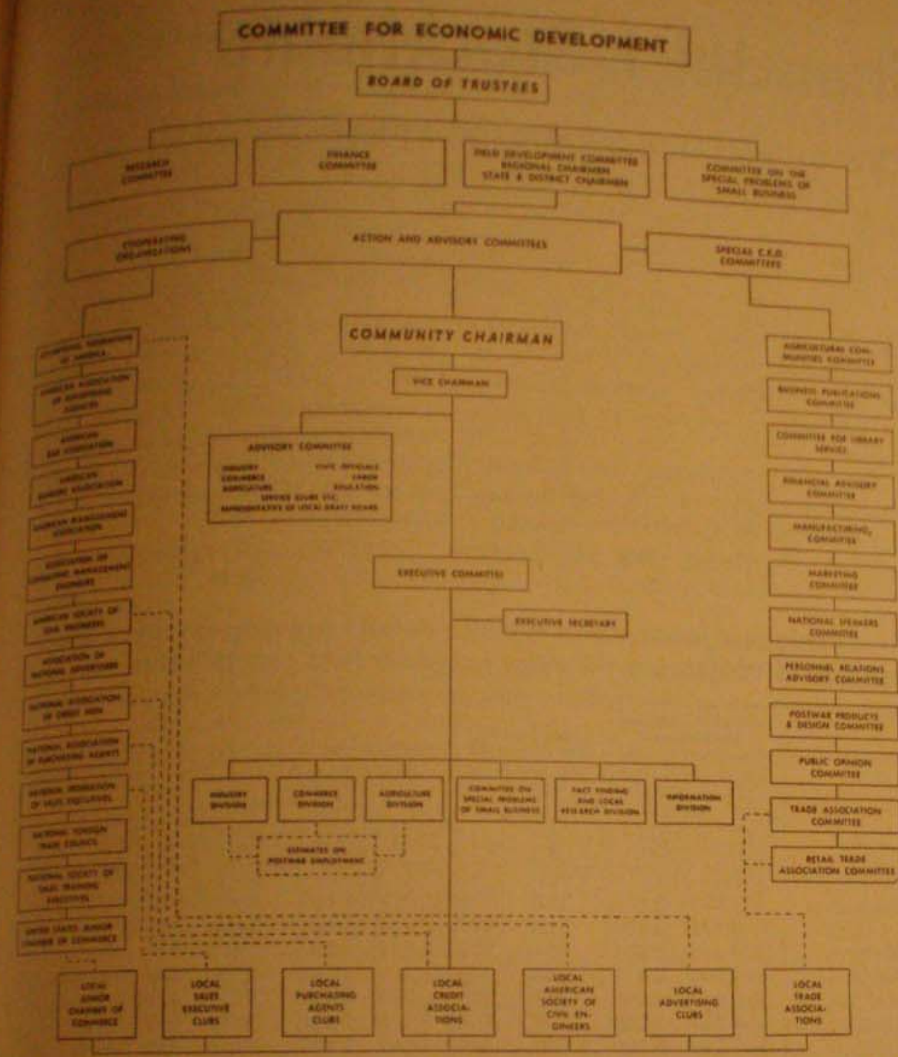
COMMITTEE FOR ECONOMIC DEVELOPMENT

BOARD OF TRUSTEES

RESEARCH COMMITTEE

FINANCE COMMITTEE

FIELD DEVELOPMENT COMMITTEE REGIONAL CHAIRMEN STATE & DISTRICT CHAIRMEN

COMMITTEE ON THE SPECIAL PROBLEMS OF SMALL BUSINESS

COOPERATING ORGANIZATIONS

ACTION AND ADVISORY COMMITTEES

SPECIAL C.E.D. COMMITTEES

COMMUNITY CHAIRMAN

VICE CHAIRMAN

ADVISORY COMMITTEE
INDUSTRY STATE OFFICIALS
COMMERCE LABOR
AGRICULTURE EDUCATION
SERVICE CLUBS ETC.
REPRESENTATIVES OF LOCAL DRAFT BOARD

EXECUTIVE COMMITTEE

EXECUTIVE SECRETARY

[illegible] OF AMERICA

AMERICAN ASSOCIATION OF ADVERTISING AGENCIES

AMERICAN BAR ASSOCIATION

AMERICAN BANKERS ASSOCIATION

AMERICAN MANAGEMENT ASSOCIATION

ASSOCIATION OF CONSULTING MANAGEMENT ENGINEERS

AMERICAN SOCIETY OF CIVIL ENGINEERS

ASSOCIATION OF NATIONAL ADVERTISERS

NATIONAL ASSOCIATION OF CREDIT MEN

NATIONAL ASSOCIATION OF PURCHASING AGENTS

NATIONAL FEDERATION OF SALES EXECUTIVES

NATIONAL FOREIGN TRADE COUNCIL

NATIONAL SOCIETY OF SALES TRAINING EXECUTIVES

UNITED STATES JUNIOR CHAMBER OF COMMERCE

AGRICULTURAL CON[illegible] COMMITTEE

BUSINESS PUBLICATIONS COMMITTEE

COMMITTEE FOR LIBRARY SERVICE

FINANCIAL ADVISORY COMMITTEE

MANUFACTURING COMMITTEE

MARKETING COMMITTEE

NATIONAL SPEAKERS COMMITTEE

PERSONNEL RELATIONS ADVISORY COMMITTEE

POSTWAR PRODUCTS & DESIGN COMMITTEE

PUBLIC OPINION COMMITTEE

TRADE ASSOCIATION COMMITTEE

RETAIL TRADE ASSOCIATION COMMITTEE

INDUSTRY DIVISION

COMMERCE DIVISION

AGRICULTURE DIVISION

COMMITTEE ON SPECIAL PROBLEMS OF SMALL BUSINESS

FACT FINDING AND LOCAL RESEARCH DIVISION

INFORMATION DIVISION

ESTIMATES ON POSTWAR EMPLOYMENT

LOCAL JUNIOR CHAMBER OF COMMERCE

LOCAL SALES EXECUTIVE CLUBS

LOCAL PURCHASING AGENTS CLUBS

LOCAL CREDIT ASSOCIATIONS

LOCAL AMERICAN SOCIETY OF CIVIL ENGINEERS

LOCAL ADVERTISING CLUBS

LOCAL TRADE ASSOCIATIONS